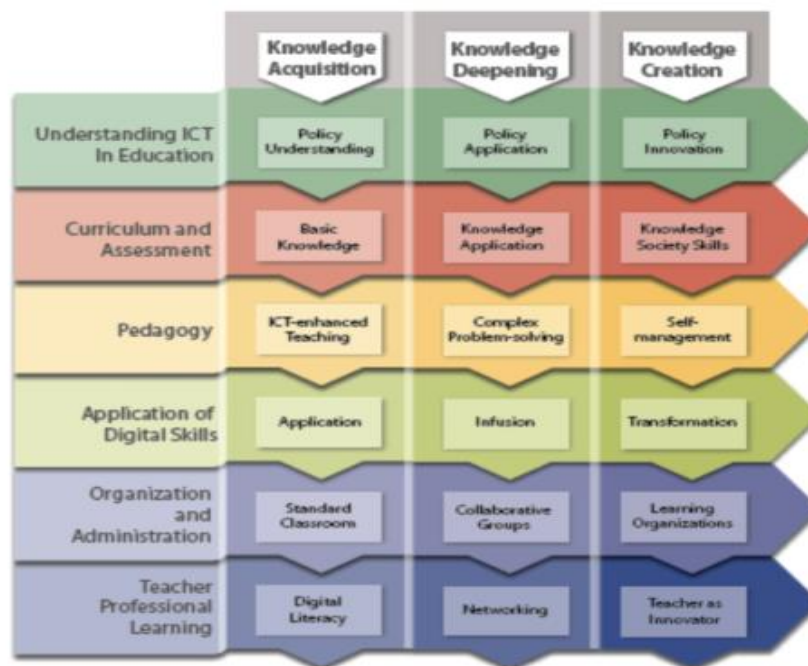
|  | Knowledge Acquisition | Knowledge Deepening | Knowledge Creation |
|---|---|---|---|
| Understanding ICT In Education | Policy Understanding | Policy Application | Policy Innovation |
| Curriculum and Assessment | Basic Knowledge | Knowledge Application | Knowledge Society Skills |
| Pedagogy | ICT-enhanced Teaching | Complex Problem-solving | Self-management |
| Application of Digital Skills | Application | Infusion | Transformation |
| Organization and Administration | Standard Classroom | Collaborative Groups | Learning Organizations |
| Teacher Professional Learning | Digital Literacy | Networking | Teacher as Innovator |